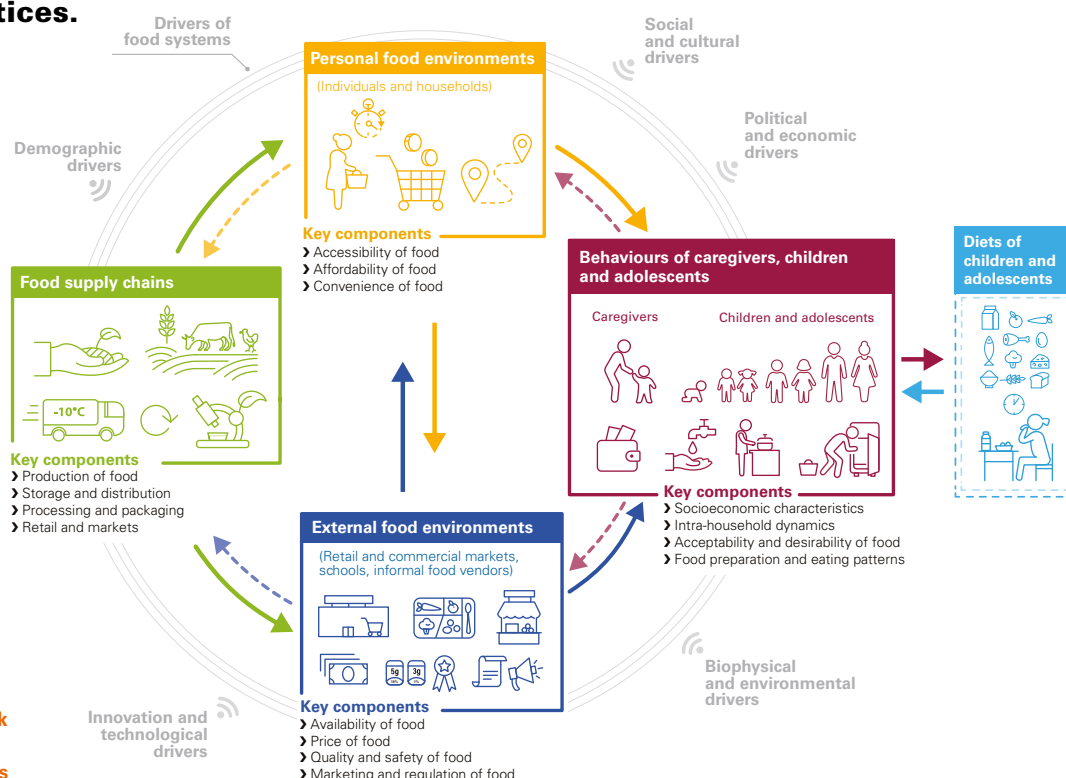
tices.

Drivers of food systems

Social and cultural drivers

Political and economic drivers

Demographic drivers

Personal food environments

(Individuals and households)

Key components
❯ Accessibility of food
❯ Affordability of food
❯ Convenience of food

Food supply chains

-10°C

Key components
❯ Production of food
❯ Storage and distribution
❯ Processing and packaging
❯ Retail and markets

Behaviours of caregivers, children and adolescents

Caregivers

Children and adolescents

Key components
❯ Socioeconomic characteristics
❯ Intra-household dynamics
❯ Acceptability and desirability of food
❯ Food preparation and eating patterns

Diets of children and adolescents

External food environments

(Retail and commercial markets, schools, informal food vendors)

5g 3g

Key components
❯ Availability of food
❯ Price of food
❯ Quality and safety of food
❯ Marketing and regulation of food

Biophysical and environmental drivers

Innovation and technological drivers

k

s